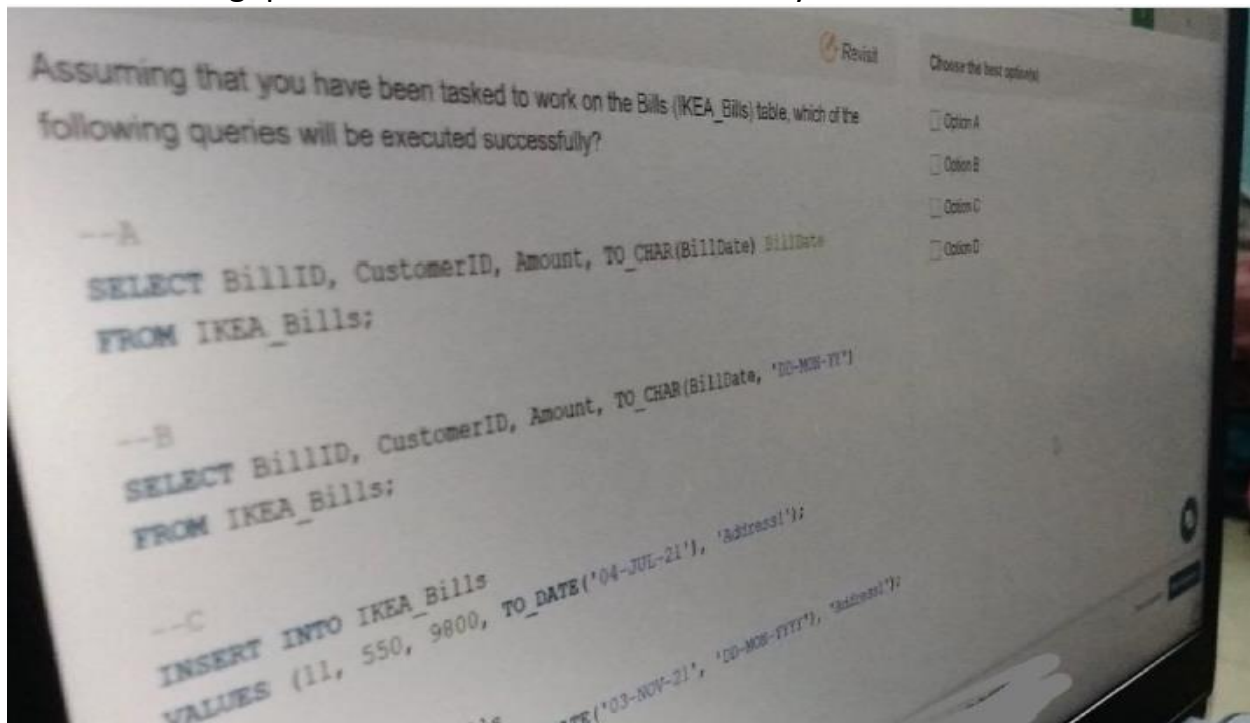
Revisit

Assuming that you have been tasked to work on the Bills (IKEA_Bills) table, which of the following queries will be executed successfully?

--A
SELECT BillID, CustomerID, Amount, TO_CHAR(BillDate) BillDate
FROM IKEA_Bills;

--B
SELECT BillID, CustomerID, Amount, TO_CHAR(BillDate, 'DD-MON-YY')
FROM IKEA_Bills;

--C
INSERT INTO IKEA_Bills
VALUES (11, 550, 9800, TO_DATE('04-JUL-21'), 'Address1');

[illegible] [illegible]TE('03-NOV-21', 'DD-MON-YYYY'), 'Address1');

Choose the best option(s)

Option A
Option B
Option C
Option D